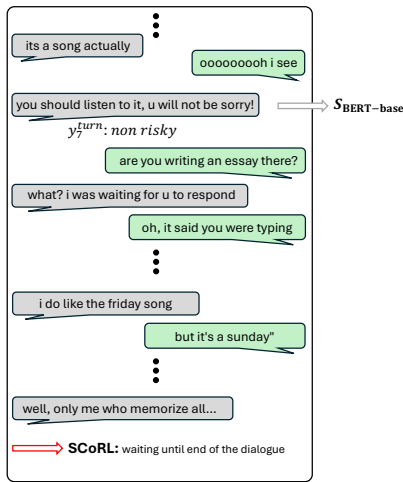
its a song actually

oooooooh i see

you should listen to it, u will not be sorry!

$S_{\mathbf{BERT-base}}$

$y_7^{turn}$: non risky

are you writing an essay there?

what? i was waiting for u to respond

oh, it said you were typing

i do like the friday song

but it's a sunday"

well, only me who memorize all...

SCoRL: waiting until end of the dialogue